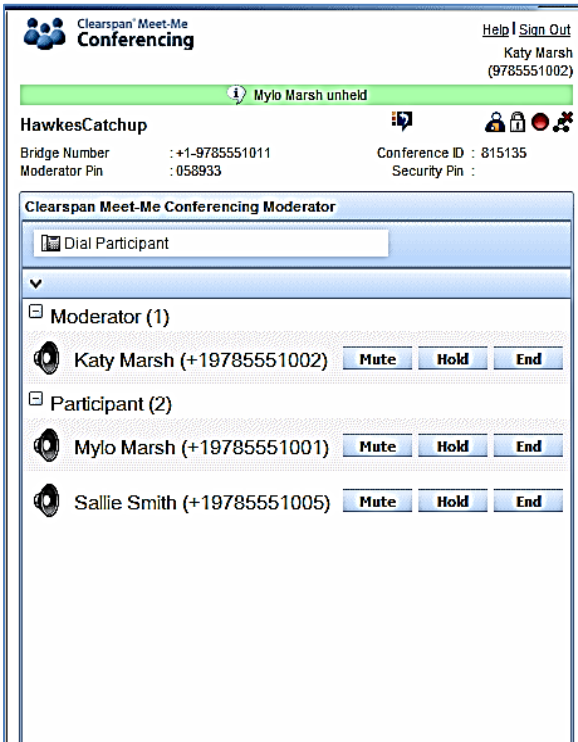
Clearspan® Meet-Me
Conferencing

Help | Sign Out
Katy Marsh
(9785551002)

Mylo Marsh unheld

HawkesCatchup

Bridge Number : +1-9785551011
Moderator Pin : 058933

Conference ID : 815135
Security Pin :

Clearspan Meet-Me Conferencing Moderator

Dial Participant

Moderator (1)

Katy Marsh (+19785551002) Mute Hold End

Participant (2)

Mylo Marsh (+19785551001) Mute Hold End

Sallie Smith (+19785551005) Mute Hold End